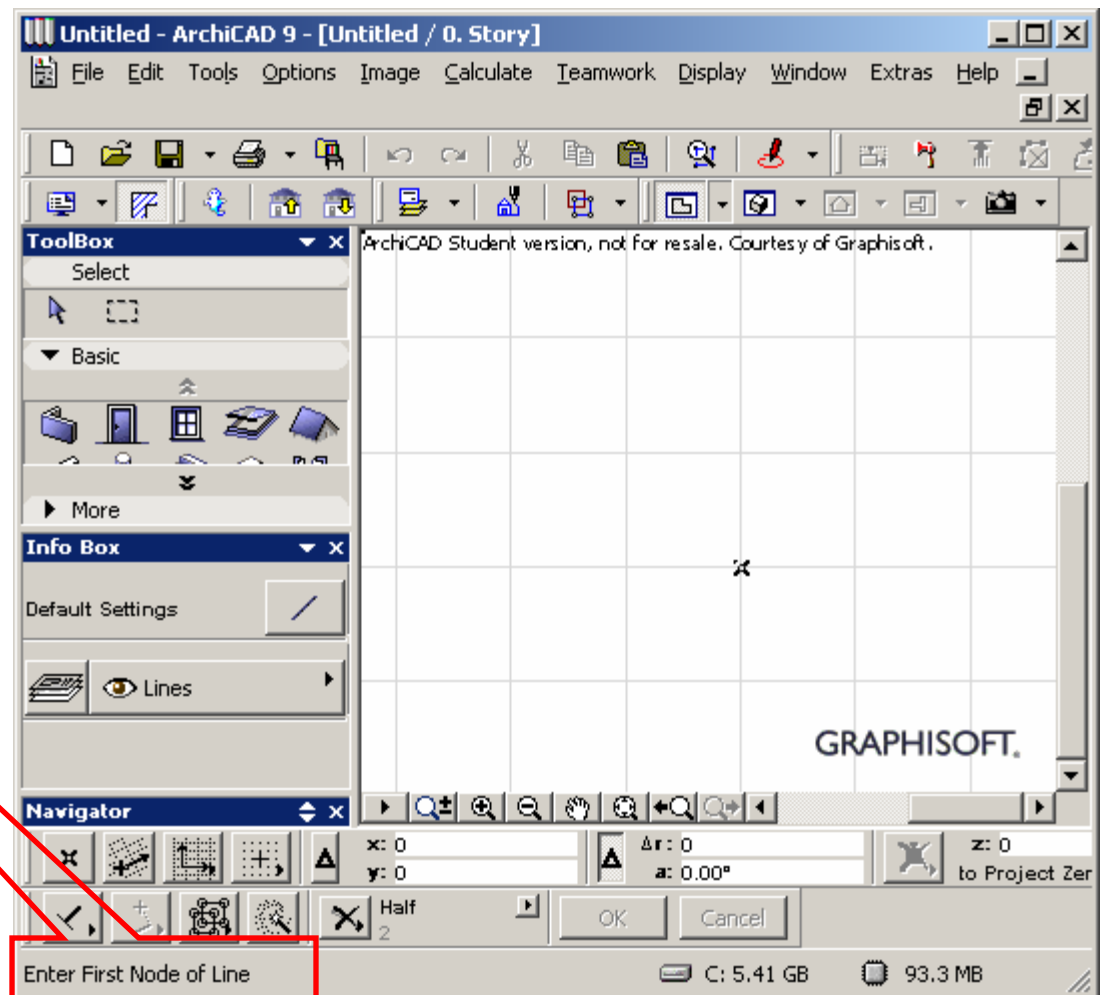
Untitled - ArchiCAD 9 - [Untitled / 0. Story]

File Edit Tools Options Image Calculate Teamwork Display Window Extras Help

ToolBox
Select
Basic
More

Info Box
Default Settings
Lines

ArchiCAD Student version, not for resale. Courtesy of Graphisoft.

GRAPHISOFT.

Navigator

x: 0
y: 0
Δr: 0
a: 0.00°
z: 0
to Project Zer

Half
2
OK
Cancel

Enter First Node of Line
C: 5.41 GB
93.3 MB